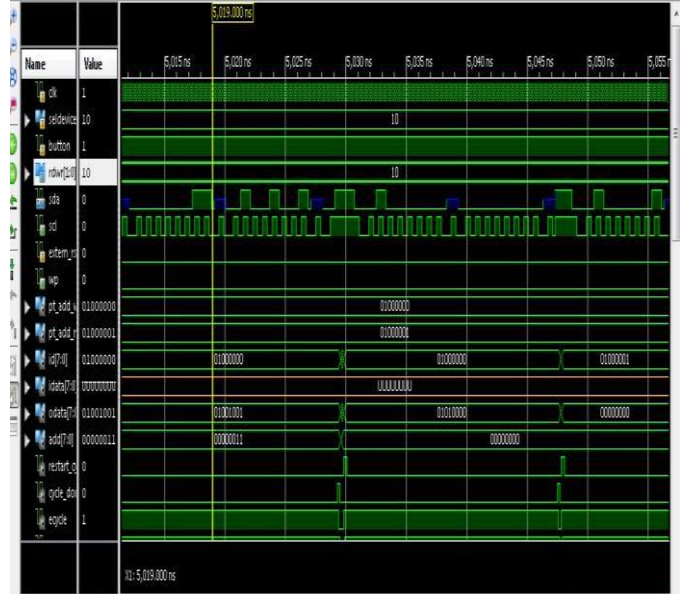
5,019.000 ns

| Name | Value |
|---|---|
| clk | 1 |
| seldevice | 10 |
| button | 1 |
| rdwr[1:0] | 10 |
| sda | 0 |
| scl | 0 |
| extern_r | 0 |
| wp | 0 |
| pt_add_v | 01000000 |
| pt_add_r | 01000001 |
| id[7:0] | 01000000 |
| idata[7:0] | UUUUUUUU |
| odata[7:0] | 01001001 |
| add[7:0] | 00000011 |
| restart_c | 0 |
| cycle_do | 0 |
| ecycle | 1 |

5,015 ns 5,020 ns 5,025 ns 5,030 ns 5,035 ns 5,040 ns 5,045 ns 5,050 ns 5,055 n

10

10

01000000

01000001

01000000 01000000 01000001

UUUUUUUU

01001001 01010000 00000000

00000011 00000000

X1: 5,019.000 ns